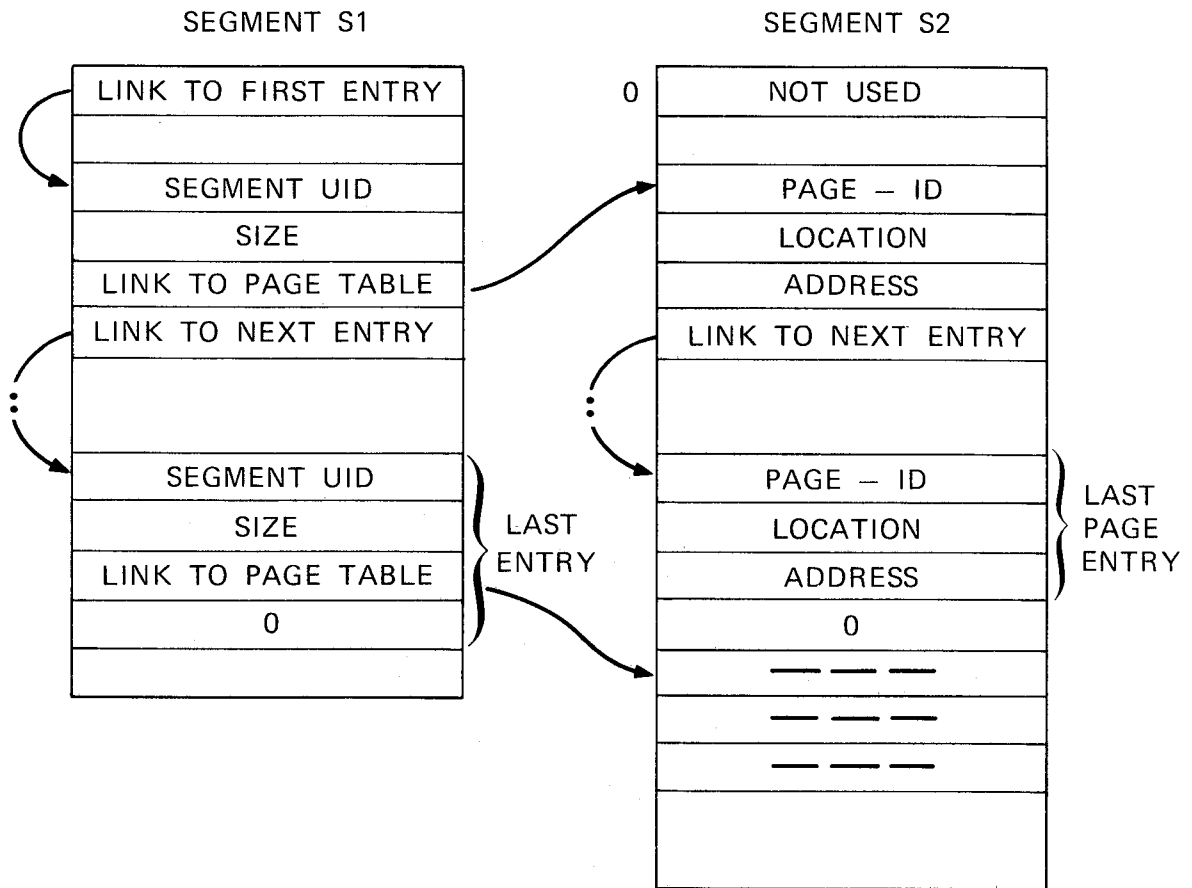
SEGMENT S1

LINK TO FIRST ENTRY

SEGMENT UID

SIZE

LINK TO PAGE TABLE

LINK TO NEXT ENTRY

SEGMENT UID

SIZE

LINK TO PAGE TABLE

0

LAST ENTRY

SEGMENT S2

0

NOT USED

PAGE – ID

LOCATION

ADDRESS

LINK TO NEXT ENTRY

PAGE – ID

LOCATION

ADDRESS

0

— — —

— — —

— — —

LAST PAGE ENTRY